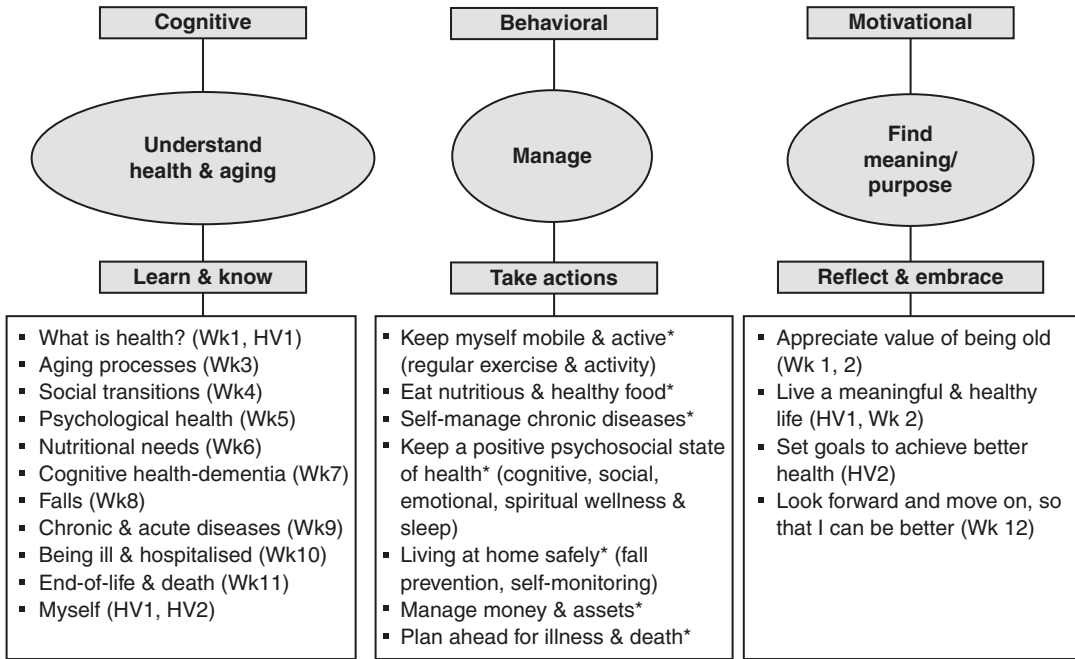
Cognitive

Understand health & aging

Learn & know

- What is health? (Wk1, HV1)
- Aging processes (Wk3)
- Social transitions (Wk4)
- Psychological health (Wk5)
- Nutritional needs (Wk6)
- Cognitive health-dementia (Wk7)
- Falls (Wk8)
- Chronic & acute diseases (Wk9)
- Being ill & hospitalised (Wk10)
- End-of-life & death (Wk11)
- Myself (HV1, HV2)

Behavioral

Manage

Take actions

- Keep myself mobile & active* (regular exercise & activity)
- Eat nutritious & healthy food*
- Self-manage chronic diseases*
- Keep a positive psychosocial state of health* (cognitive, social, emotional, spiritual wellness & sleep)
- Living at home safely* (fall prevention, self-monitoring)
- Manage money & assets*
- Plan ahead for illness & death*

Motivational

Find meaning/ purpose

Reflect & embrace

- Appreciate value of being old (Wk 1, 2)
- Live a meaningful & healthy life (HV1, Wk 2)
- Set goals to achieve better health (HV2)
- Look forward and move on, so that I can be better (Wk 12)